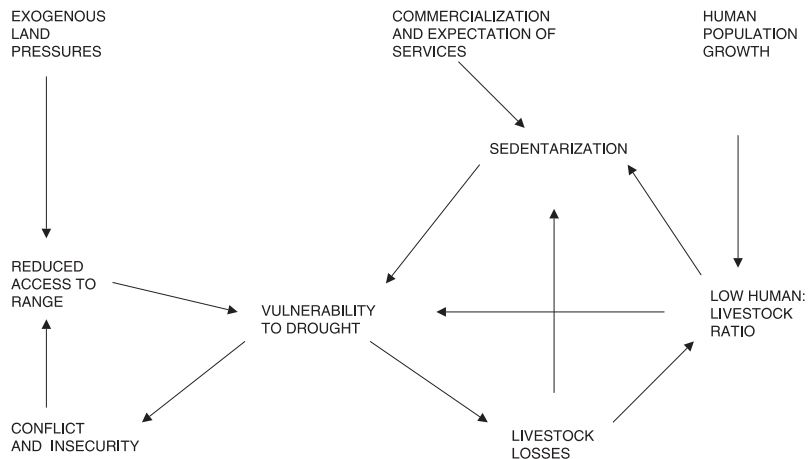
EXOGENOUS LAND PRESSURES

COMMERCIALIZATION AND EXPECTATION OF SERVICES

HUMAN POPULATION GROWTH

SEDENTARIZATION

REDUCED ACCESS TO RANGE

VULNERABILITY TO DROUGHT

LOW HUMAN: LIVESTOCK RATIO

CONFLICT AND INSECURITY

LIVESTOCK LOSSES